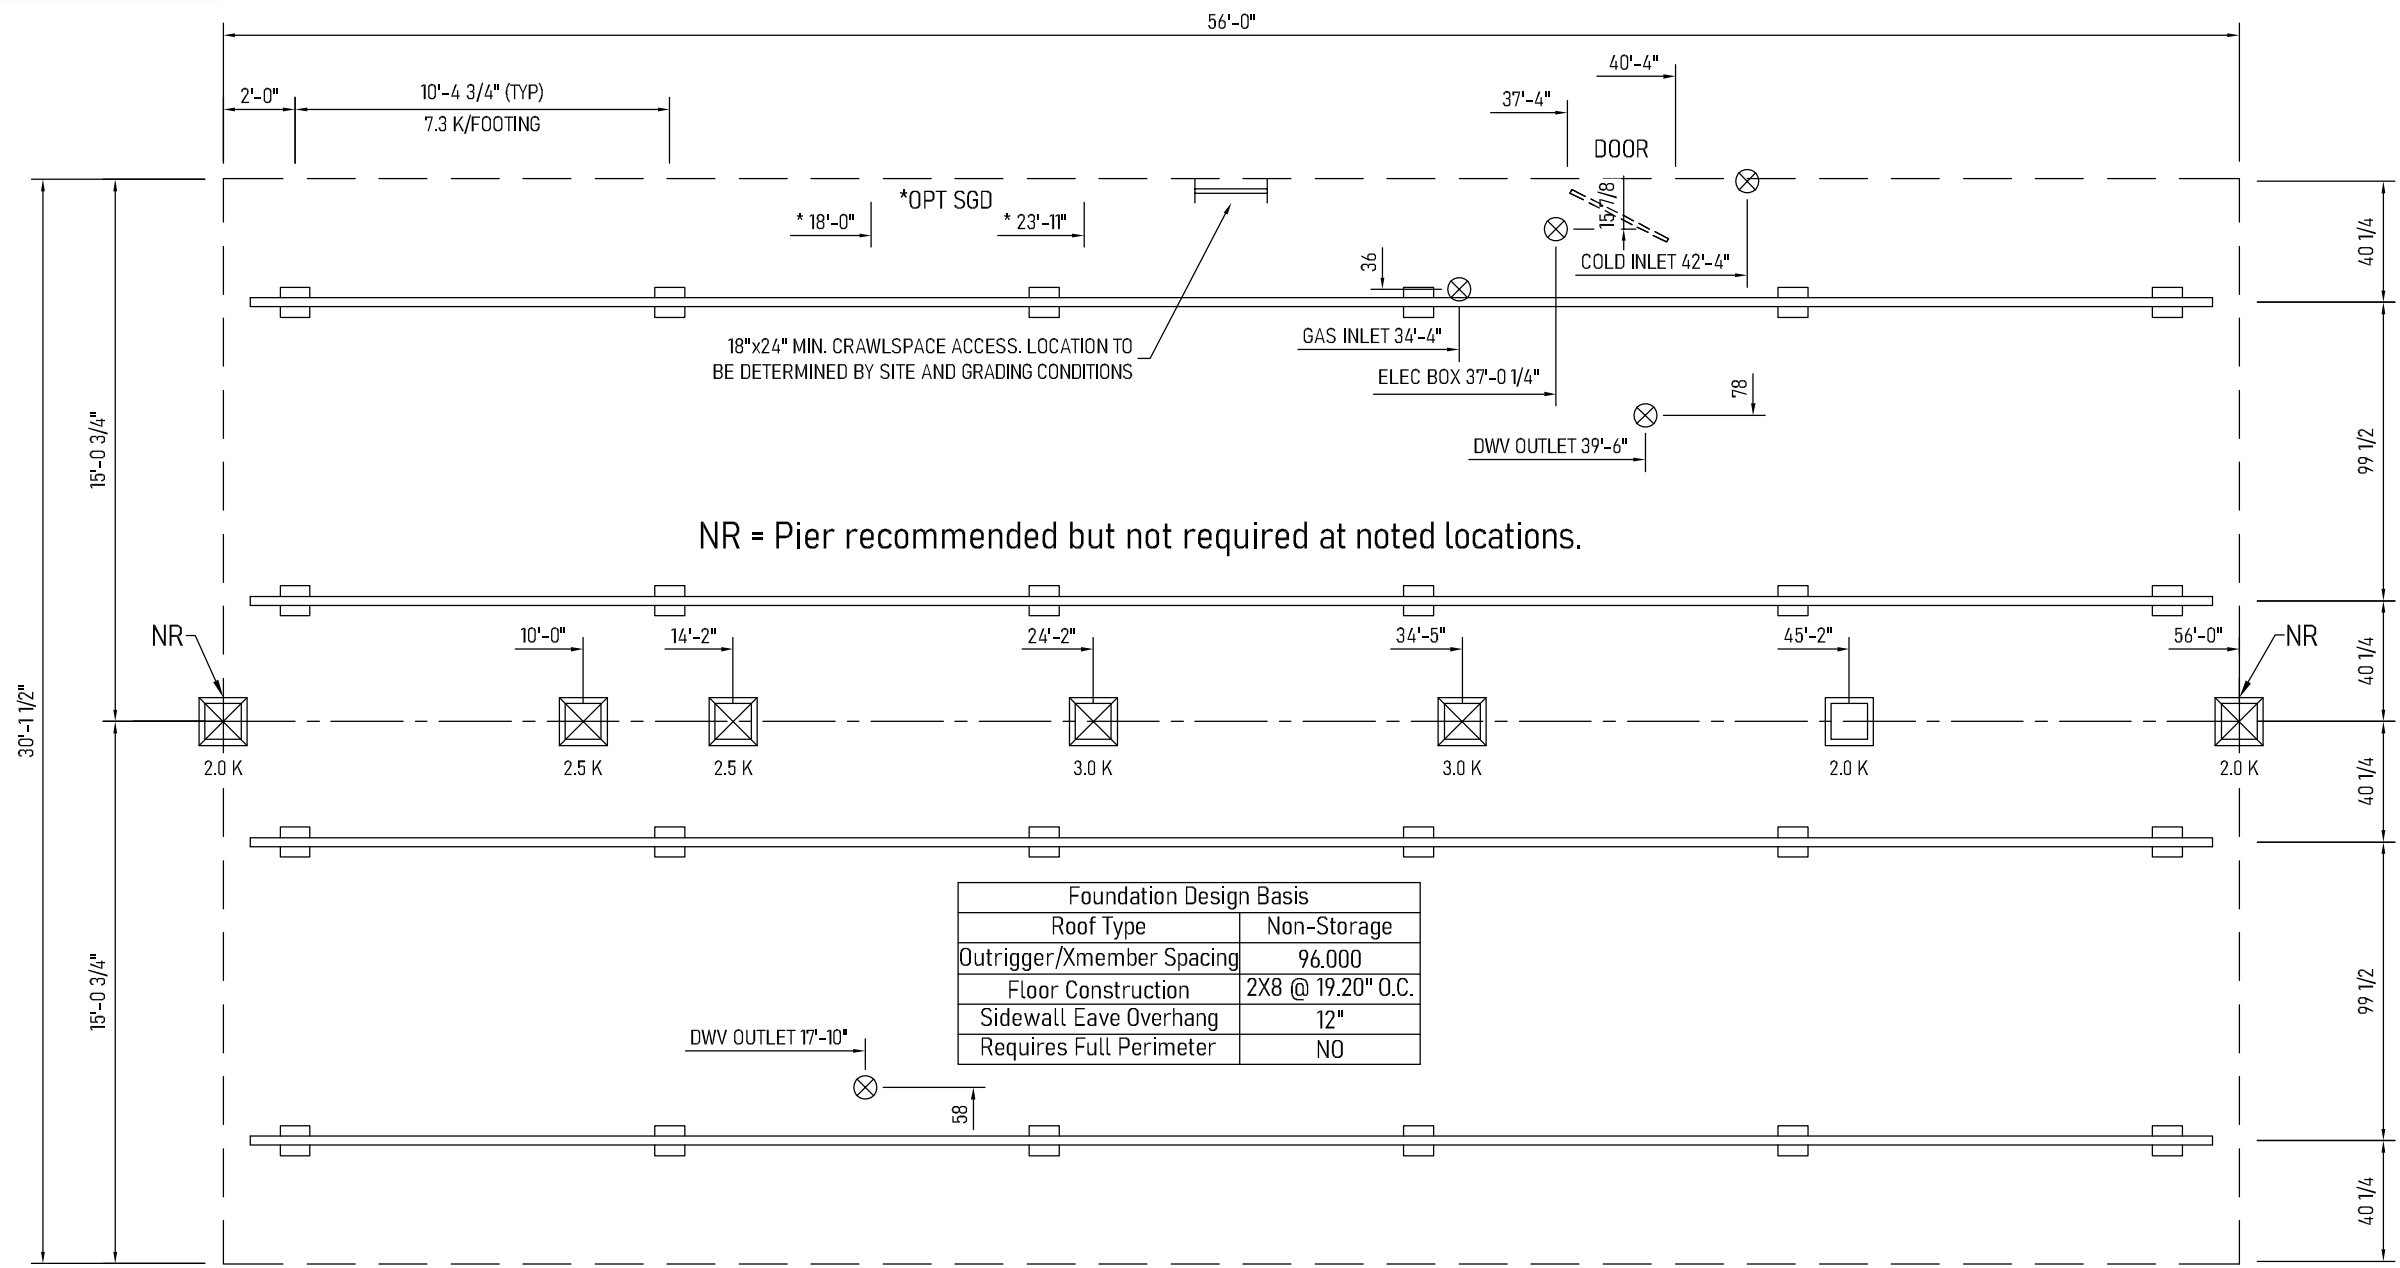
56'-0"

40'-4"

2'-0"

10'-4 3/4" (TYP)

7.3 K/FOOTING

37'-4"

DOOR

*OPT SGD

* 18'-0"

* 23'-11"

15 7/8

36

COLD INLET 42'-4"

40 1/4

GAS INLET 34'-4"

18"x24" MIN. CRAWLSPACE ACCESS. LOCATION TO BE DETERMINED BY SITE AND GRADING CONDITIONS

ELEC BOX 37'-0 1/4"

78

DWV OUTLET 39'-6"

15'-0 3/4"

99 1/2

NR = Pier recommended but not required at noted locations.

NR

10'-0"

14'-2"

24'-2"

34'-5"

45'-2"

56'-0"

NR

40 1/4

30'-1 1/2"

2.0 K

2.5 K

2.5 K

3.0 K

3.0 K

2.0 K

2.0 K

40 1/4

| Foundation Design Basis | |
|---|---|
| Roof Type | Non-Storage |
| Outrigger/Xmember Spacing | 96.000 |
| Floor Construction | 2X8 @ 19.20" O.C. |
| Sidewall Eave Overhang | 12" |
| Requires Full Perimeter | NO |

15'-0 3/4"

99 1/2

DWV OUTLET 17'-10"

58

40 1/4